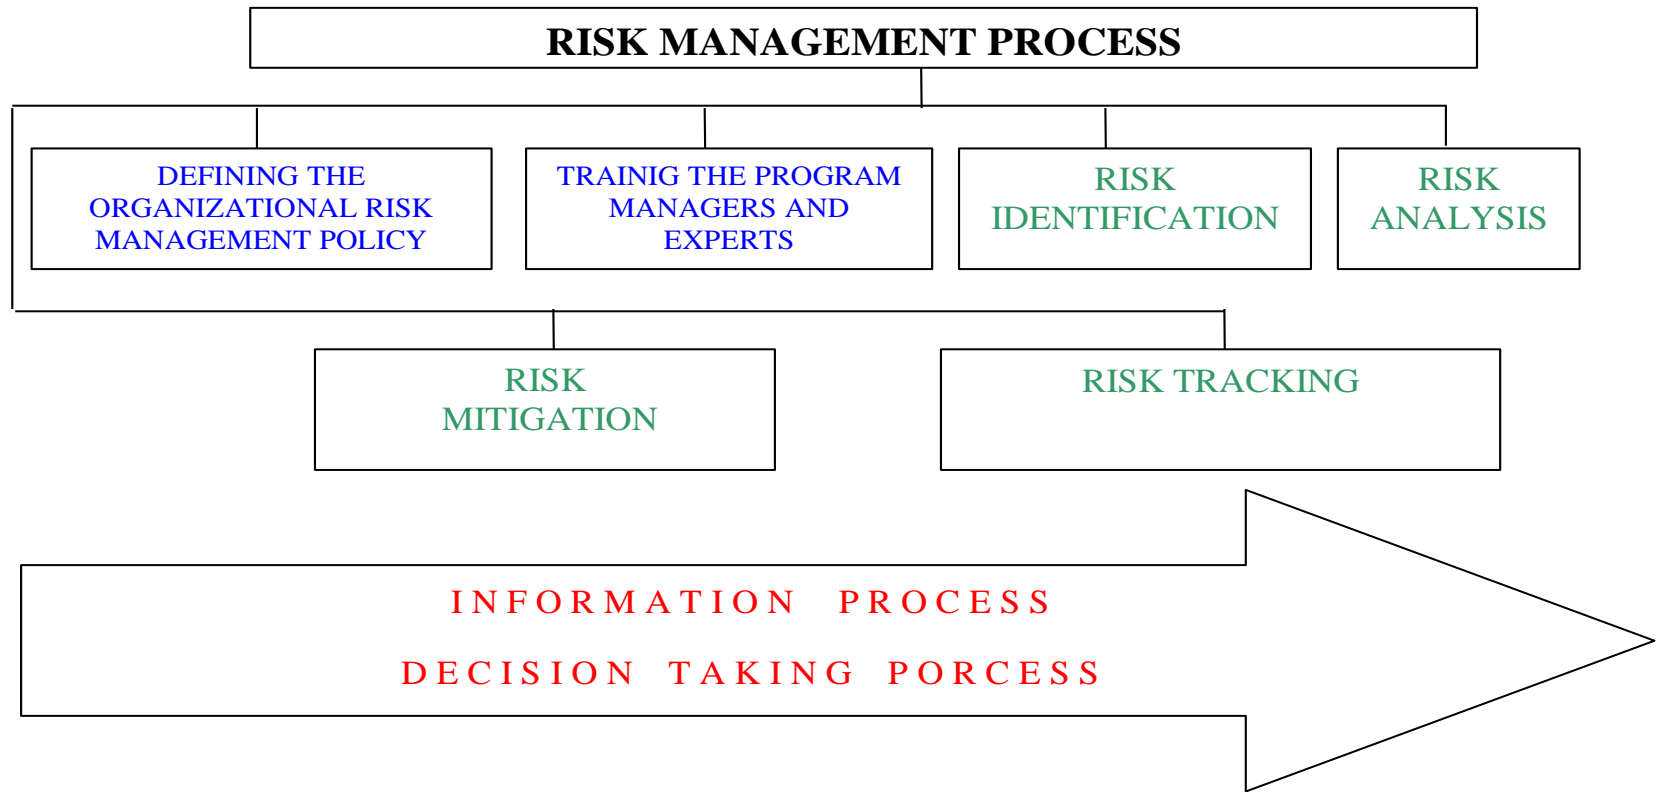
RISK MANAGEMENT PROCESS

DEFINING THE ORGANIZATIONAL RISK MANAGEMENT POLICY

TRAINIG THE PROGRAM MANAGERS AND EXPERTS

RISK IDENTIFICATION

RISK ANALYSIS

RISK MITIGATION

RISK TRACKING

INFORMATION PROCESS

DECISION TAKING PORCESS